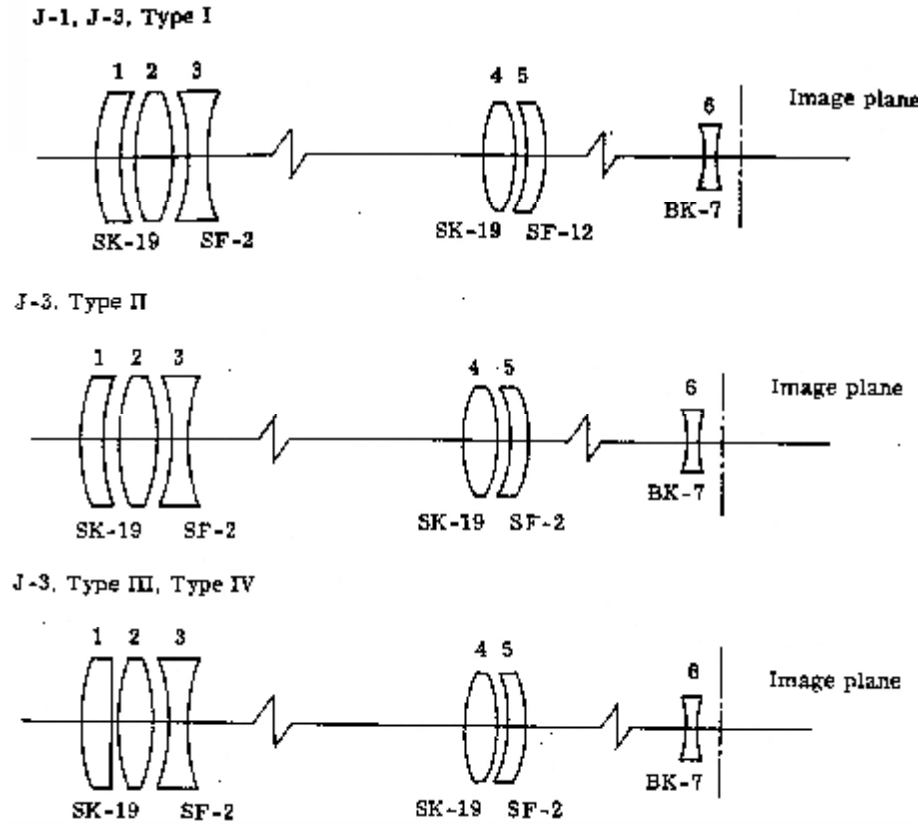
J-1, J-3, Type I

1 2 3

4 5

6

Image plane

SK-19 SF-2

SK-19 SF-12

BK-7

J-3, Type II

1 2 3

4 5

6

Image plane

SK-19 SF-2

SK-19 SF-2

BK-7

J-3, Type III, Type IV

1 2 3

4 5

6

Image plane

SK-19 SF-2

SK-19 SF-2

BK-7